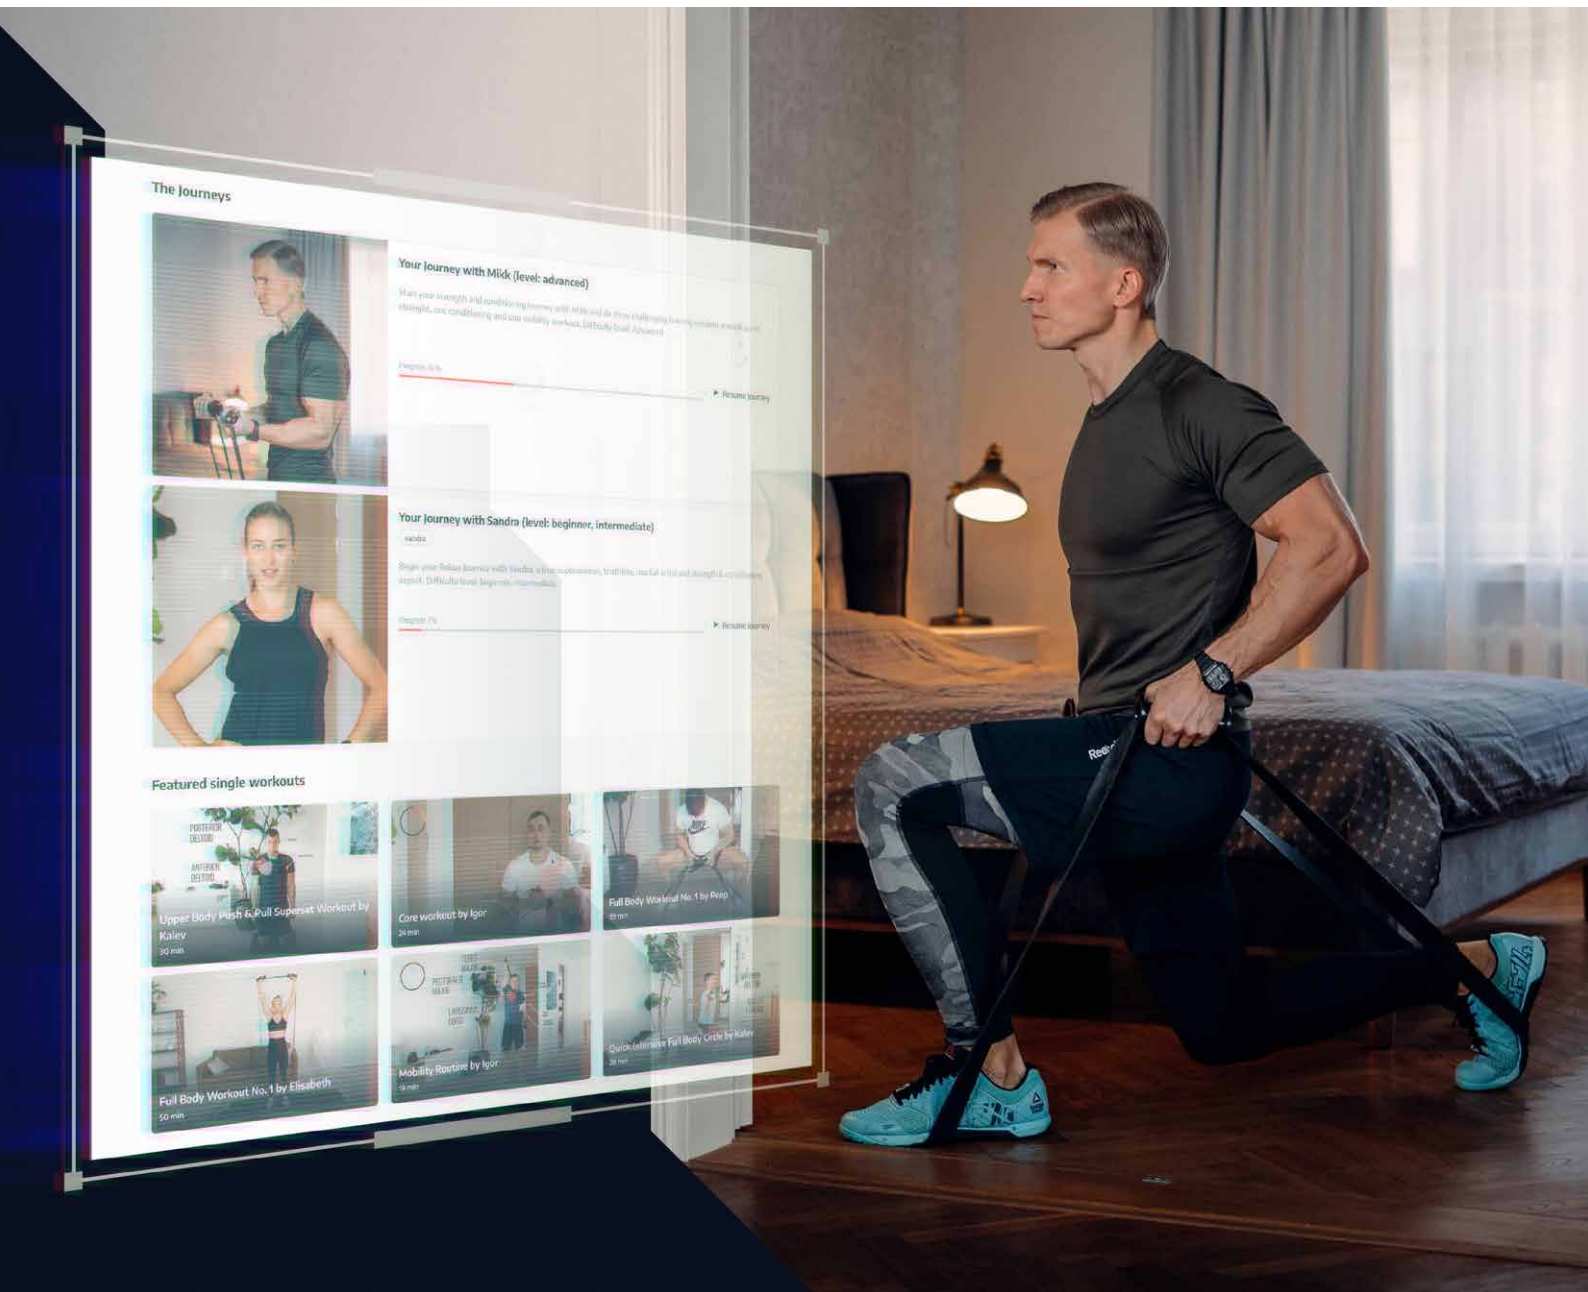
The Journeys

Your Journey with Mikk (level: advanced)

Start your strength and conditioning journey with Mikk and do three challenging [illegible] strength, one conditioning and one mobility workout. Difficulty level: Advanced

Progress: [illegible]

▶ Resume journey

Your Journey with Sandra (level: beginner, intermediate)

sandra

Begin your Rebus journey with Sandra, a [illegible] expert. Difficulty level: beginner, intermediate

Progress: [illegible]

▶ Resume journey

Featured single workouts

POSTERIOR DELTOID

ANTERIOR DELTOID

Upper Body Push & Pull Superset Workout by Kalev
30 min

Core workout by Igor
24 min

Full Body Workout No. 1 by Peep
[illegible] min

Full Body Workout No. 1 by Elisabeth
50 min

Mobility Routine by Igor
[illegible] min

Quick Intensive Full Body Circle by Kalev
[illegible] min

Reebok